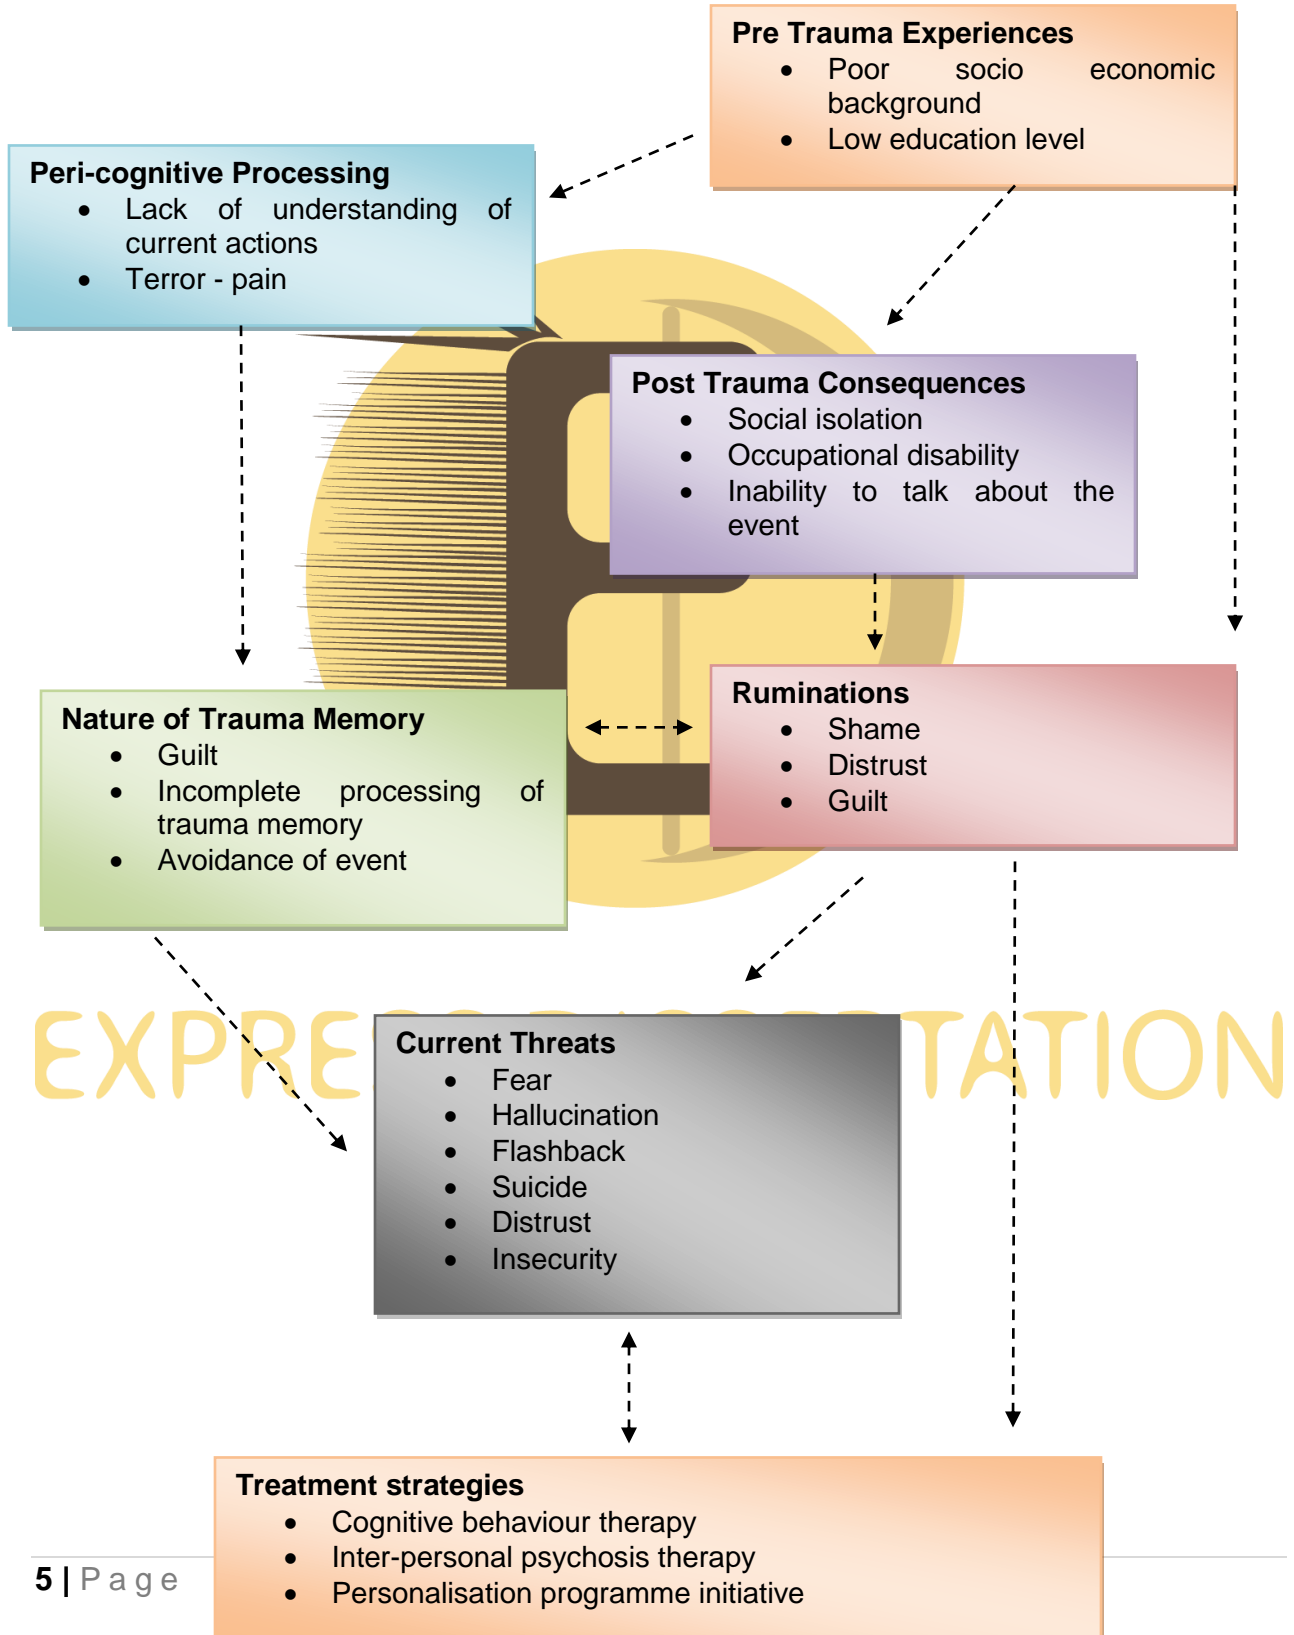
Pre Trauma Experiences
- Poor socio economic background
- Low education level

Peri-cognitive Processing
- Lack of understanding of current actions
- Terror - pain

Post Trauma Consequences
- Social isolation
- Occupational disability
- Inability to talk about the event

Nature of Trauma Memory
- Guilt
- Incomplete processing of trauma memory
- Avoidance of event

Ruminations
- Shame
- Distrust
- Guilt

EXPRE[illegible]TATION

Current Threats
- Fear
- Hallucination
- Flashback
- Suicide
- Distrust
- Insecurity

Treatment strategies
- Cognitive behaviour therapy
- Inter-personal psychosis therapy
- Personalisation programme initiative

5 | Page